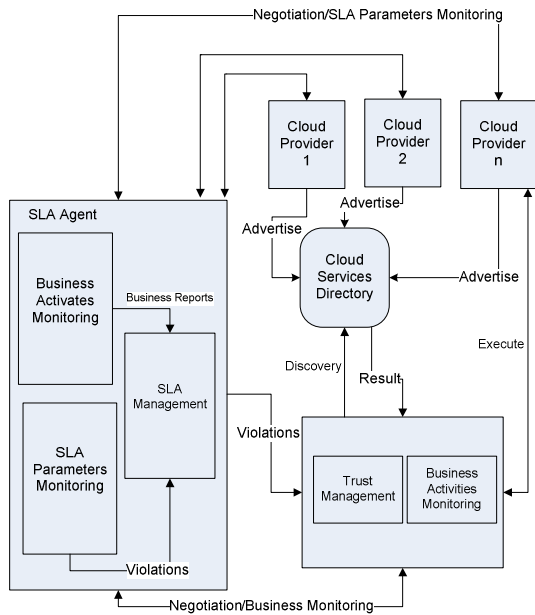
Negotiation/SLA Parameters Monitoring

Cloud Provider 1

Cloud Provider 2

Cloud Provider n

SLA Agent

Advertise

Advertise

Business Activates Monitoring

Business Reports

Cloud Services Directory

Advertise

SLA Management

Discovery

Result

Execute

SLA Parameters Monitoring

Violations

Trust Management

Business Activities Monitoring

Violations

Negotiation/Business Monitoring